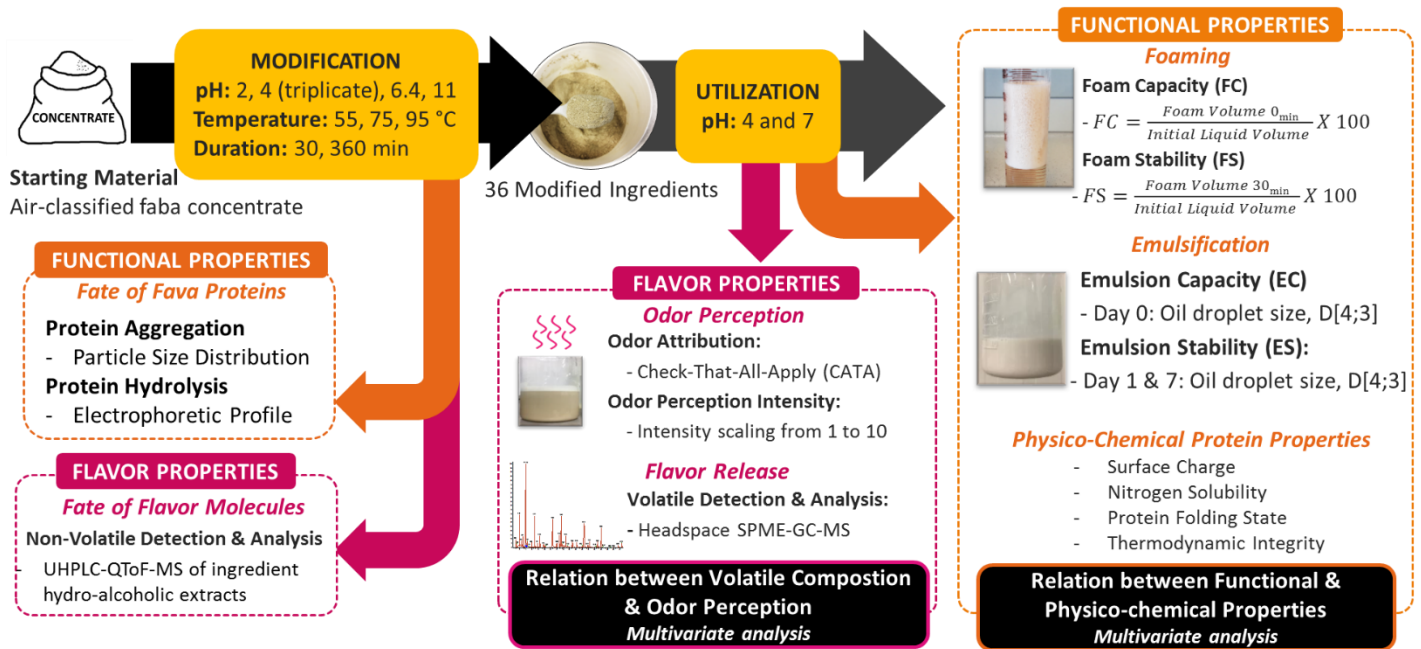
CONCENTRATE

Starting Material
Air-classified faba concentrate

MODIFICATION
pH: 2, 4 (triplicate), 6.4, 11
Temperature: 55, 75, 95 °C
Duration: 30, 360 min

36 Modified Ingredients

UTILIZATION
pH: 4 and 7

FUNCTIONAL PROPERTIES
Foaming
Foam Capacity (FC)
- $FC = \frac{Foam\ Volume\ 0_{min}}{Initial\ Liquid\ Volume} X\ 100$
Foam Stability (FS)
- $FS = \frac{Foam\ Volume\ 30_{min}}{Initial\ Liquid\ Volume} X\ 100$
Emulsification
Emulsion Capacity (EC)
- Day 0: Oil droplet size, D[4;3]
Emulsion Stability (ES):
- Day 1 & 7: Oil droplet size, D[4;3]
Physico-Chemical Protein Properties
- Surface Charge
- Nitrogen Solubility
- Protein Folding State
- Thermodynamic Integrity

Relation between Functional & Physico-chemical Properties
Multivariate analysis

FUNCTIONAL PROPERTIES
Fate of Fava Proteins
Protein Aggregation
- Particle Size Distribution
Protein Hydrolysis
- Electrophoretic Profile

FLAVOR PROPERTIES
Fate of Flavor Molecules
Non-Volatile Detection & Analysis
- UHPLC-QToF-MS of ingredient hydro-alcoholic extracts

FLAVOR PROPERTIES
Odor Perception
Odor Attribution:
- Check-That-All-Apply (CATA)
Odor Perception Intensity:
- Intensity scaling from 1 to 10
Flavor Release
Volatile Detection & Analysis:
- Headspace SPME-GC-MS

Relation between Volatile Compostion & Odor Perception
Multivariate analysis